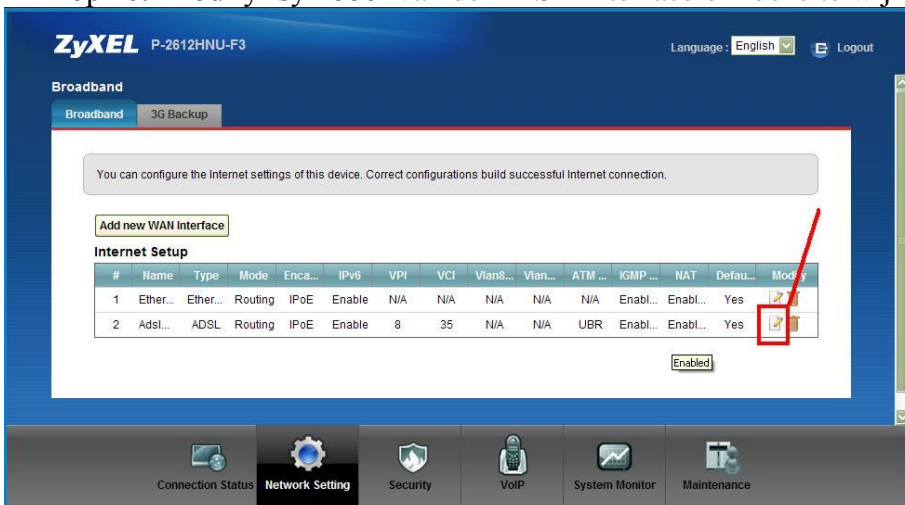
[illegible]

ZyXEL P-2612HNU-F3

Language : English Logout

Broadband

Broadband 3G Backup

You can configure the Internet settings of this device. Correct configurations build successful Internet connection.

Add new WAN Interface

Internet Setup

| # | Name | Type | Mode | Enca... | IPv6 | VPI | VCI | Vlan8... | Vlan... | ATM ... | IGMP ... | NAT | Defau... | Modify |
|---|---|---|---|---|---|---|---|---|---|---|---|---|---|---|
| 1 | Ether... | Ether... | Routing | IPoE | Enable | N/A | N/A | N/A | N/A | N/A | Enabl... | Enabl... | Yes | |
| 2 | Adsl... | ADSL | Routing | IPoE | Enable | 8 | 35 | N/A | N/A | UBR | Enabl... | Enabl... | Yes | |

Enabled

Connection Status Network Setting Security VoIP System Monitor Maintenance